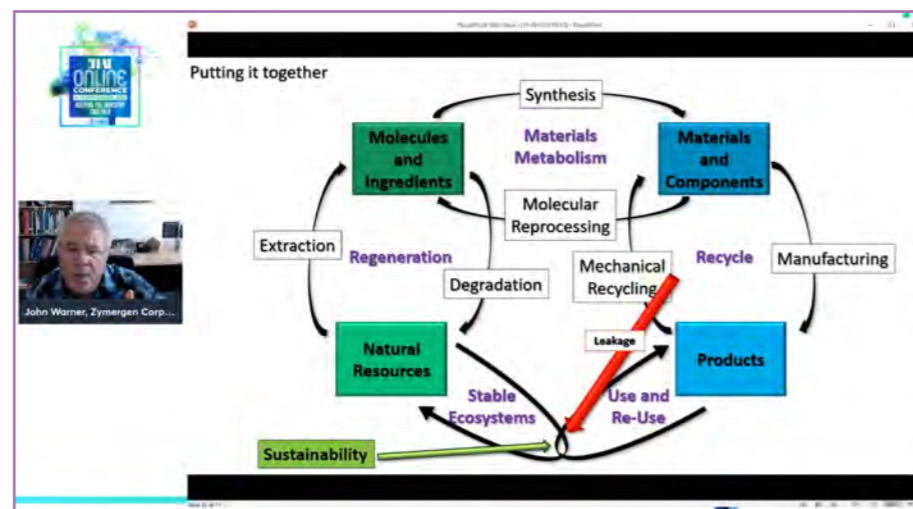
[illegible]
ONLINE
CONFERENCE

John Warner, Zymergen Corp...

Putting it together

Synthesis

Molecules and Ingredients

Materials Metabolism

Materials and Components

Molecular Reprocessing

Extraction

Regeneration

Recycle

Manufacturing

Degradation

Mechanical Recycling

Leakage

Natural Resources

Products

Stable Ecosystems

Use and Re-Use

Sustainability